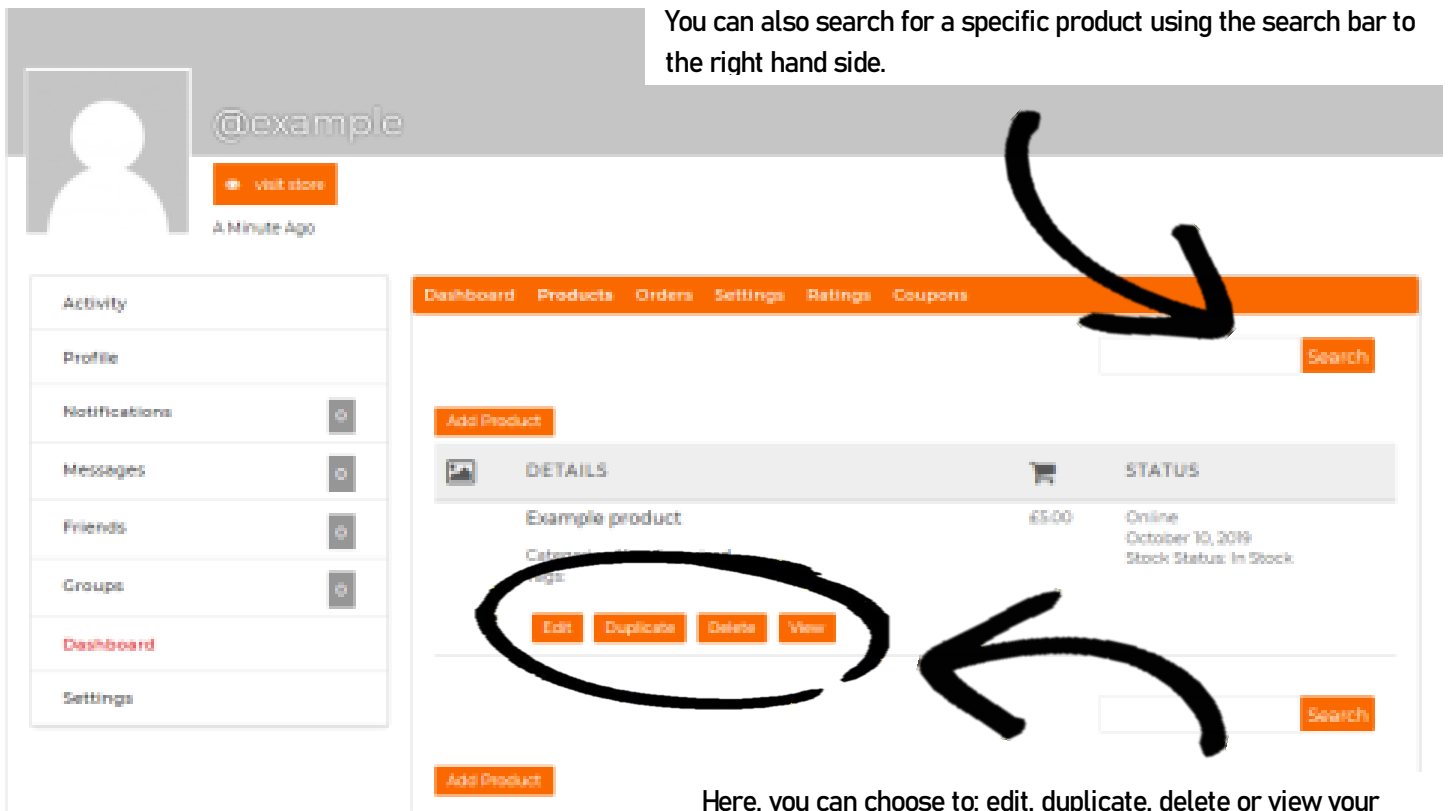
You can also search for a specific product using the search bar to the right hand side.

@example

visit store

A Minute Ago

Activity

Profile

Notifications 0

Messages 0

Friends 0

Groups 0

Dashboard

Settings

Dashboard Products Orders Settings Ratings Coupons

Search

Add Product

| | DETAILS | | STATUS |
|---|---|---|---|
| | Example product<br>Categor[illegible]<br>Tags: | £5.00 | Online<br>October 10, 2019<br>Stock Status: In Stock |

Edit Duplicate Delete View

Search

Add Product

Here, you can choose to: edit, duplicate, delete or view your